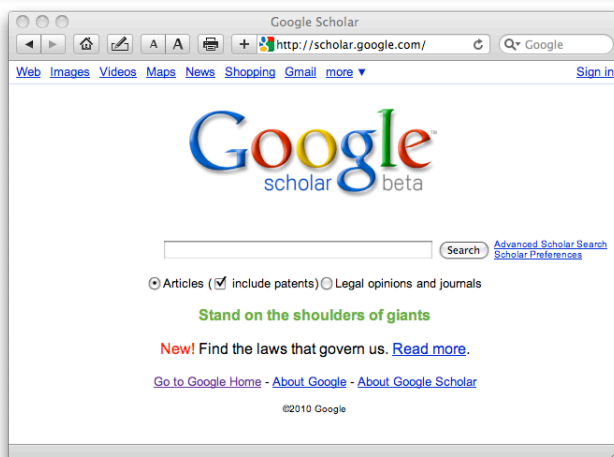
Google Scholar

A A

+ http://scholar.google.com/

Google

Web Images Videos Maps News Shopping Gmail more ▼ Sign in

Google™ scholar beta

Search

Advanced Scholar Search
Scholar Preferences

Articles ( include patents) Legal opinions and journals

Stand on the shoulders of giants

New! Find the laws that govern us. Read more.

Go to Google Home - About Google - About Google Scholar

©2010 Google